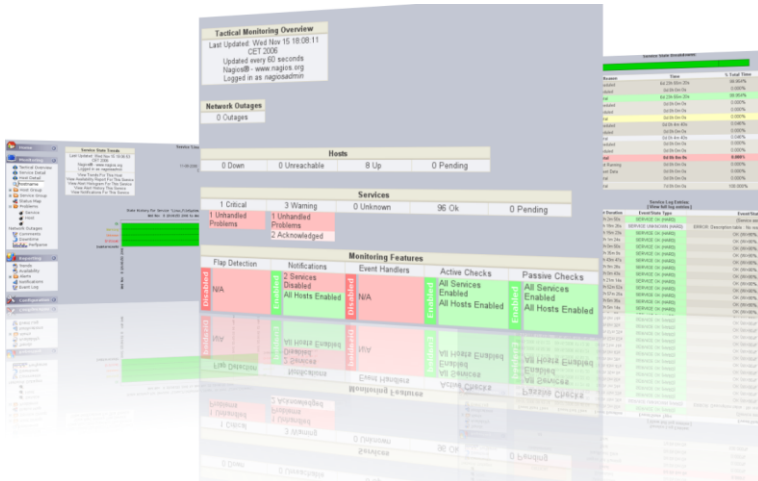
Tactical Monitoring Overview

Last Updated: Wed Nov 15 18:08:11 CET 2006
Updated every 60 seconds
Nagios® - www.nagios.org
Logged in as nagiosadmin

Network Outages

0 Outages

Hosts

| 0 Down | 0 Unreachable | 8 Up | 0 Pending |
|---|---|---|---|

Services

| 1 Critical | 3 Warning | 0 Unknown | 96 Ok | 0 Pending |
|---|---|---|---|---|
| 1 Unhandled Problems | 1 Unhandled Problems | | | |
| | 2 Acknowledged | | | |

Monitoring Features

| Flap Detection | Notifications | Event Handlers | Active Checks | Passive Checks |
|---|---|---|---|---|
| Disabled N/A | Enabled 2 Services Disabled All Hosts Enabled | Disabled N/A | Enabled All Services Enabled All Hosts Enabled | Enabled All Services Enabled All Hosts Enabled |

Monitoring
Tactical Overview
Service Detail
Host Detail
Hostgroup
Host Group
Service Group
Status Map
Problems
Service
Host
Network Outages
Comments
Downtime
Notification

Reporting
Trends
Availability
Alerts
Notifications
Event Log

Configuration

Service State Trends

Service State Breakdowns

Service Log Entries